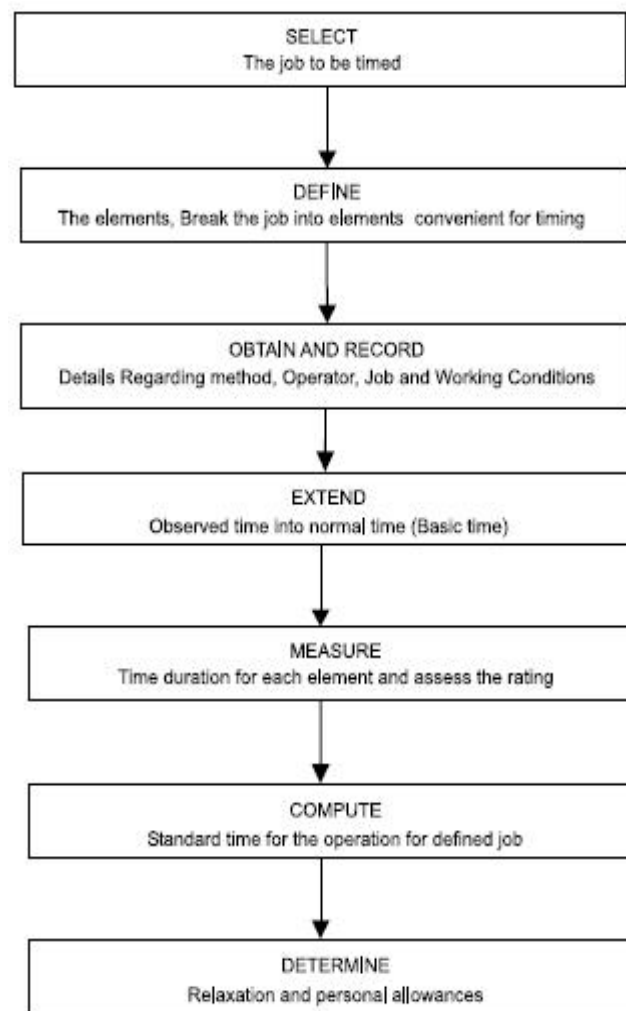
SELECT
The job to be timed

DEFINE
The elements, Break the job into elements convenient for timing

OBTAIN AND RECORD
Details Regarding method, Operator, Job and Working Conditions

EXTEND
Observed time into normal time (Basic time)

MEASURE
Time duration for each element and assess the rating

COMPUTE
Standard time for the operation for defined job

DETERMINE
Relaxation and personal allowances